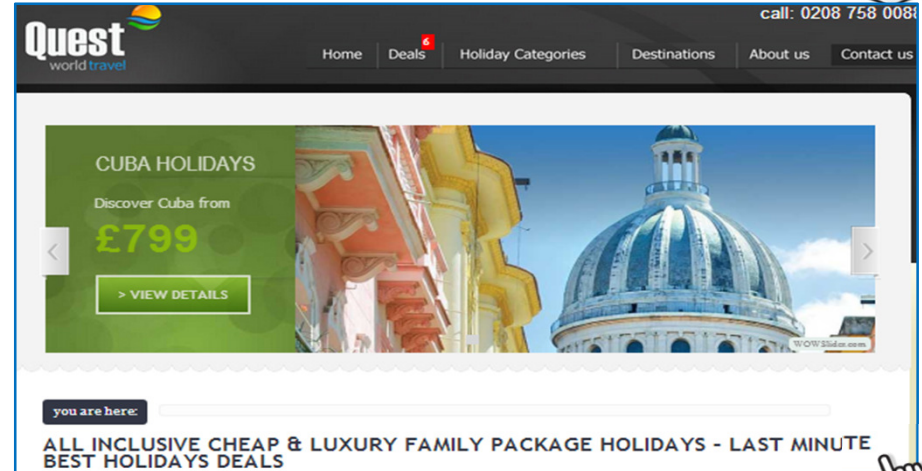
Quest
world travel

call: 0208 758 008

Home
Deals 6
Holiday Categories
Destinations
About us
Contact us

CUBA HOLIDAYS
Discover Cuba from
£799
> VIEW DETAILS

WOWSlider.com

you are here:

ALL INCLUSIVE CHEAP & LUXURY FAMILY PACKAGE HOLIDAYS - LAST MINUTE BEST HOLIDAYS DEALS